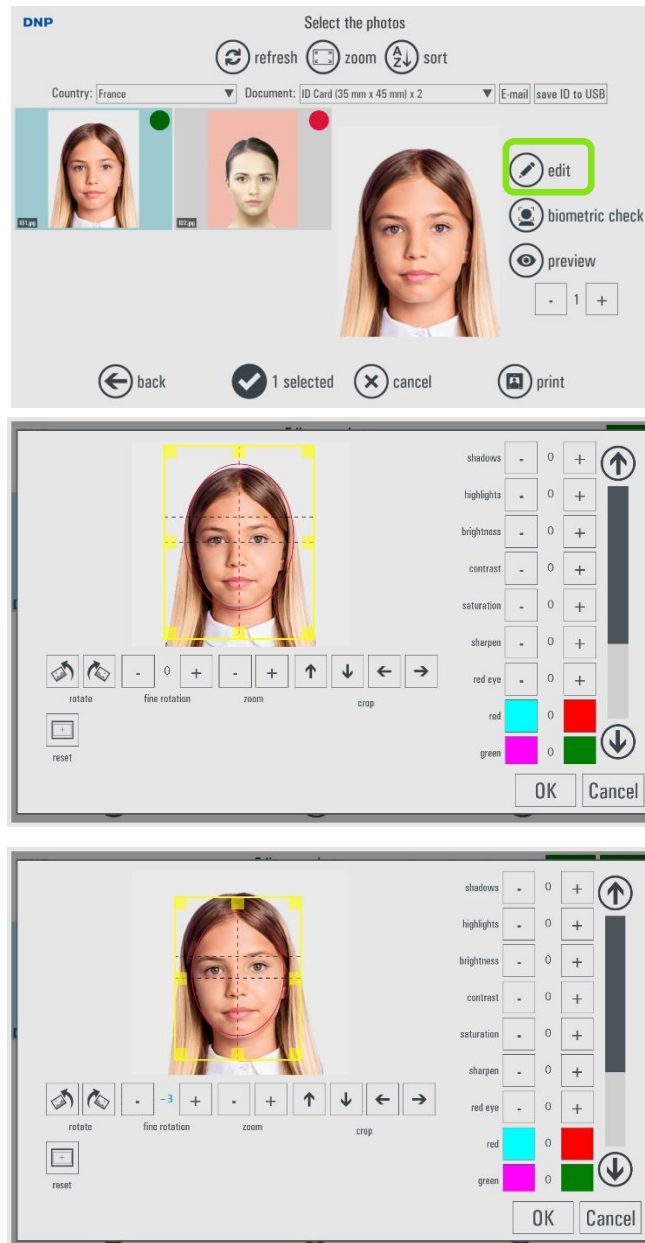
DNP

Select the photos

refresh zoom sort

Country: France

Document: ID Card (35 mm x 45 mm) x 2

E-mail save ID to USB

ID1.jpg

ID2.jpg

edit

biometric check

preview

- 1 +

back 1 selected cancel print

shadows - 0 +

highlights - 0 +

brightness - 0 +

contrast - 0 +

saturation - 0 +

sharpen - 0 +

red eye - 0 +

red 0

green 0

- 0 +

rotate fine rotation zoom crop

reset

OK Cancel

shadows - 0 +

highlights - 0 +

brightness - 0 +

contrast - 0 +

saturation - 0 +

sharpen - 0 +

red eye - 0 +

red 0

green 0

- -3 +

rotate fine rotation zoom crop

reset

OK Cancel